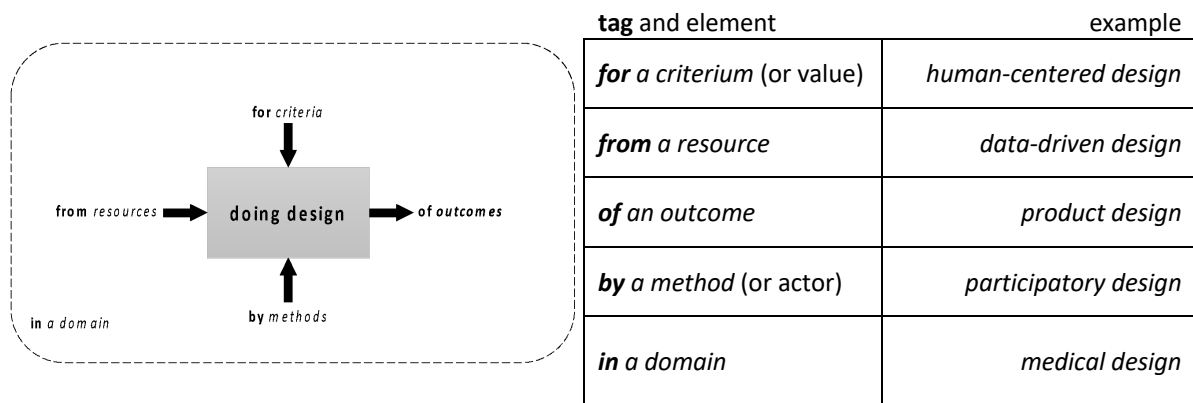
for *criteria*

from *resources*

doing design

of *outcomes*

by *methods*

in *a domain*

| **tag** and element | example |
|---|---|
| ***for*** *a criterium* (or value) | *human-centered design* |
| ***from*** *a resource* | *data-driven design* |
| ***of*** *an outcome* | *product design* |
| ***by*** *a method* (or actor) | *participatory design* |
| ***in*** *a domain* | *medical design* |